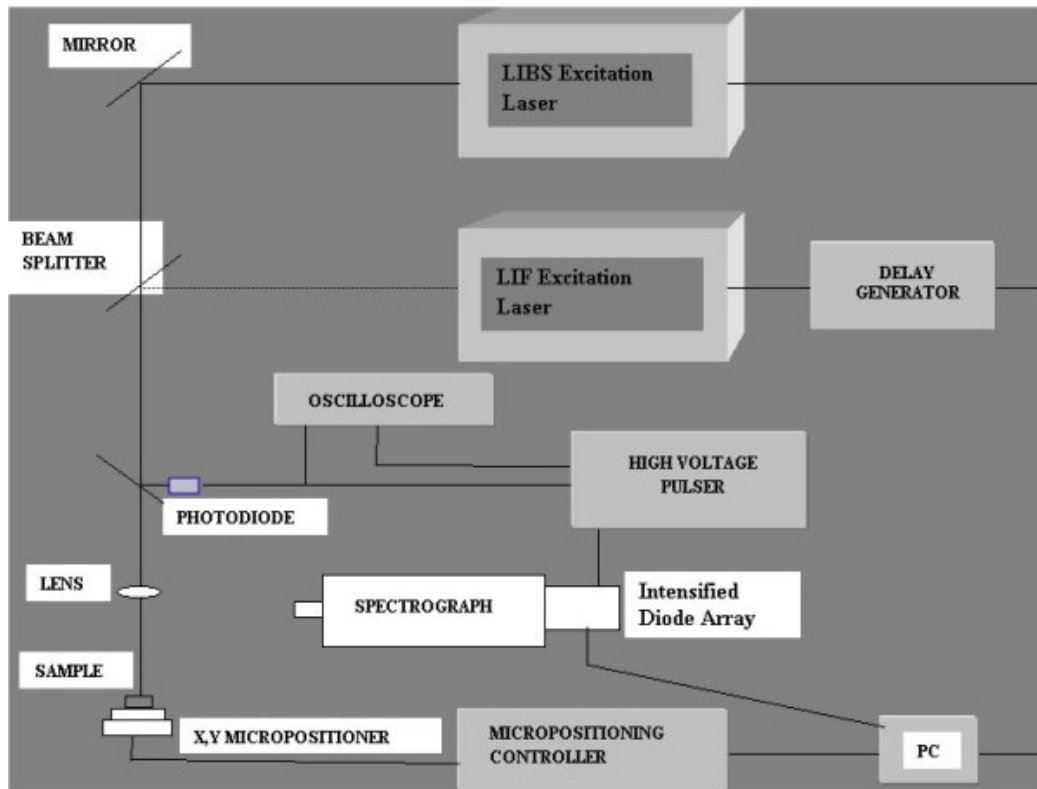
MIRROR

LIBS Excitation Laser

BEAM SPLITTER

LIF Excitation Laser

DELAY GENERATOR

OSCILLOSCOPE

HIGH VOLTAGE PULSER

PHOTODIODE

LENS

SPECTROGRAPH

Intensified Diode Array

SAMPLE

X,Y MICROPOSITIONER

MICROPOSITIONING CONTROLLER

PC